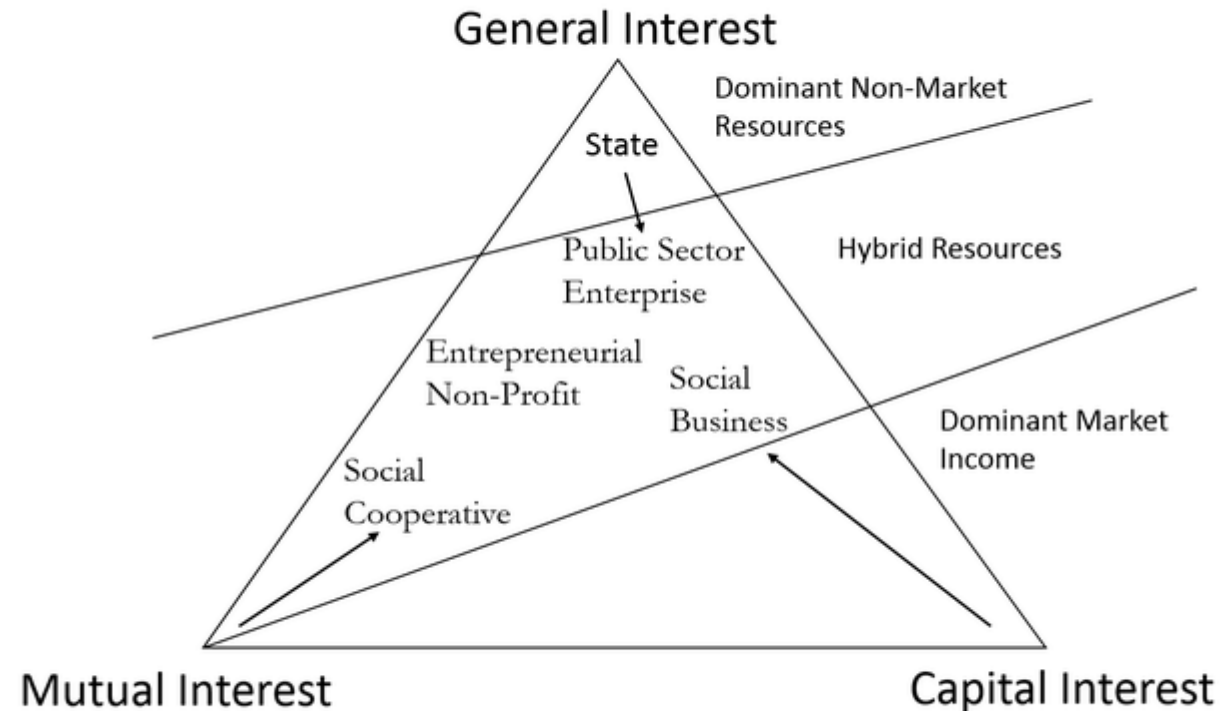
General Interest

Dominant Non-Market Resources

State

Public Sector Enterprise

Hybrid Resources

Entrepreneurial Non-Profit

Social Business

Dominant Market Income

Social Cooperative

Mutual Interest

Capital Interest